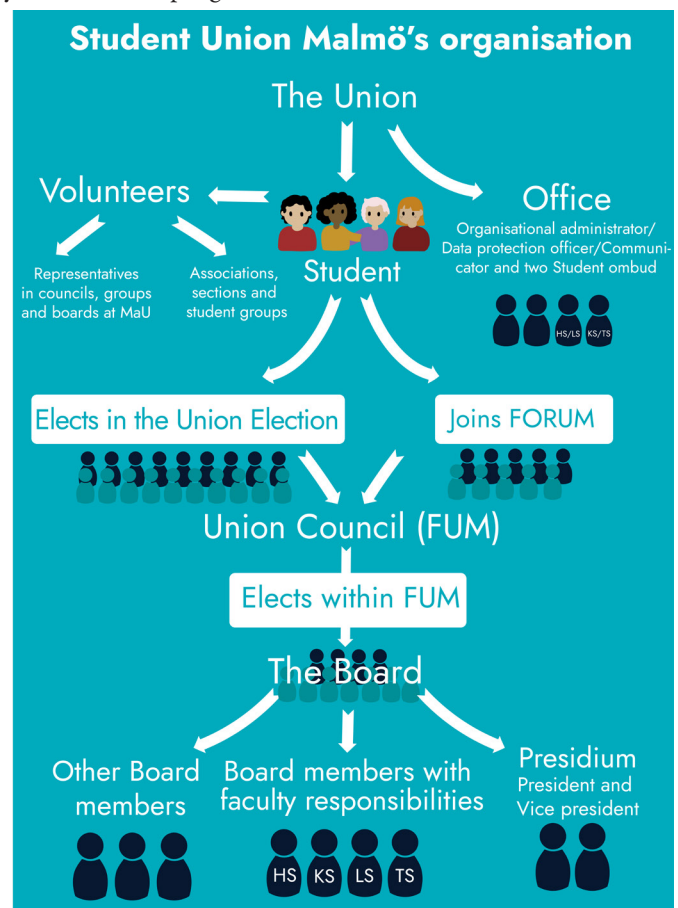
Student Union Malmö's organisation

The Union

Volunteers

Student

Office

Organisational administrator/ Data protection officer/Communicator and two Student ombud

HS/LS KS/TS

Representatives in councils, groups and boards at MaU

Associations, sections and student groups

Elects in the Union Election

Joins FORUM

Union Council (FUM)

Elects within FUM

The Board

Other Board members

Board members with faculty responsibilities

Presidium
President and Vice president

HS KS LS TS